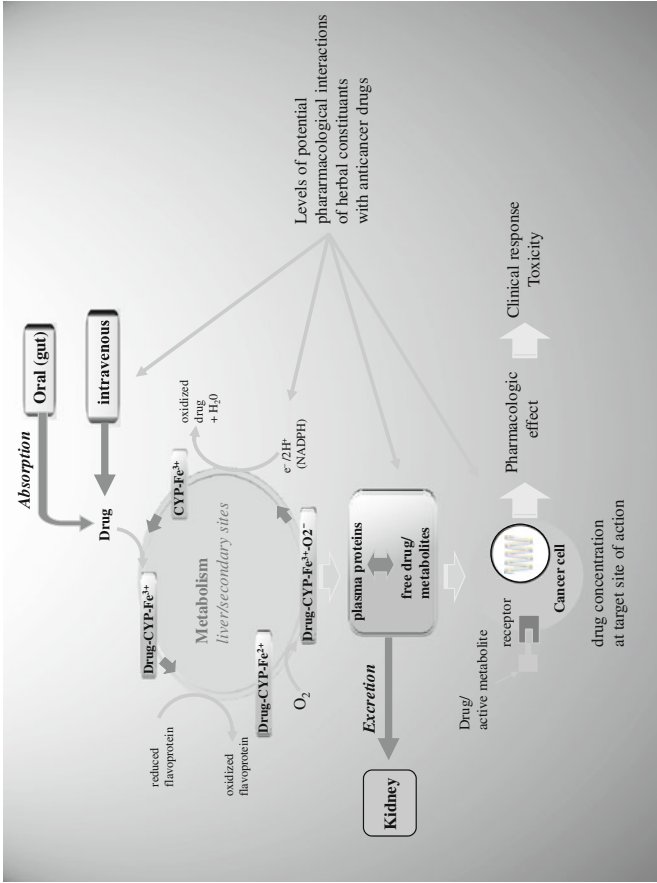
Absorption

Oral (gut)

intravenous

Drug

CYP-Fe$^{3+}$

oxidized drug + H$_2$O

e$^-$/2H$^+$ (NADPH)

Drug-CYP-Fe$^{3+}$

Metabolism
liver/secondary sites

Drug-CYP-Fe$^{3+}$-O$_2^-$

Drug-CYP-Fe$^{2+}$

O$_2$

reduced flavoprotein

oxidized flavoprotein

Excretion

Kidney

plasma proteins

free drug/ metabolites

Drug/ active metabolite

receptor

Cancer cell

drug concentration at target site of action

Pharmacologic effect

Clinical response
Toxicity

Levels of potential pharamacological interactions of herbal constituents with anticancer drugs